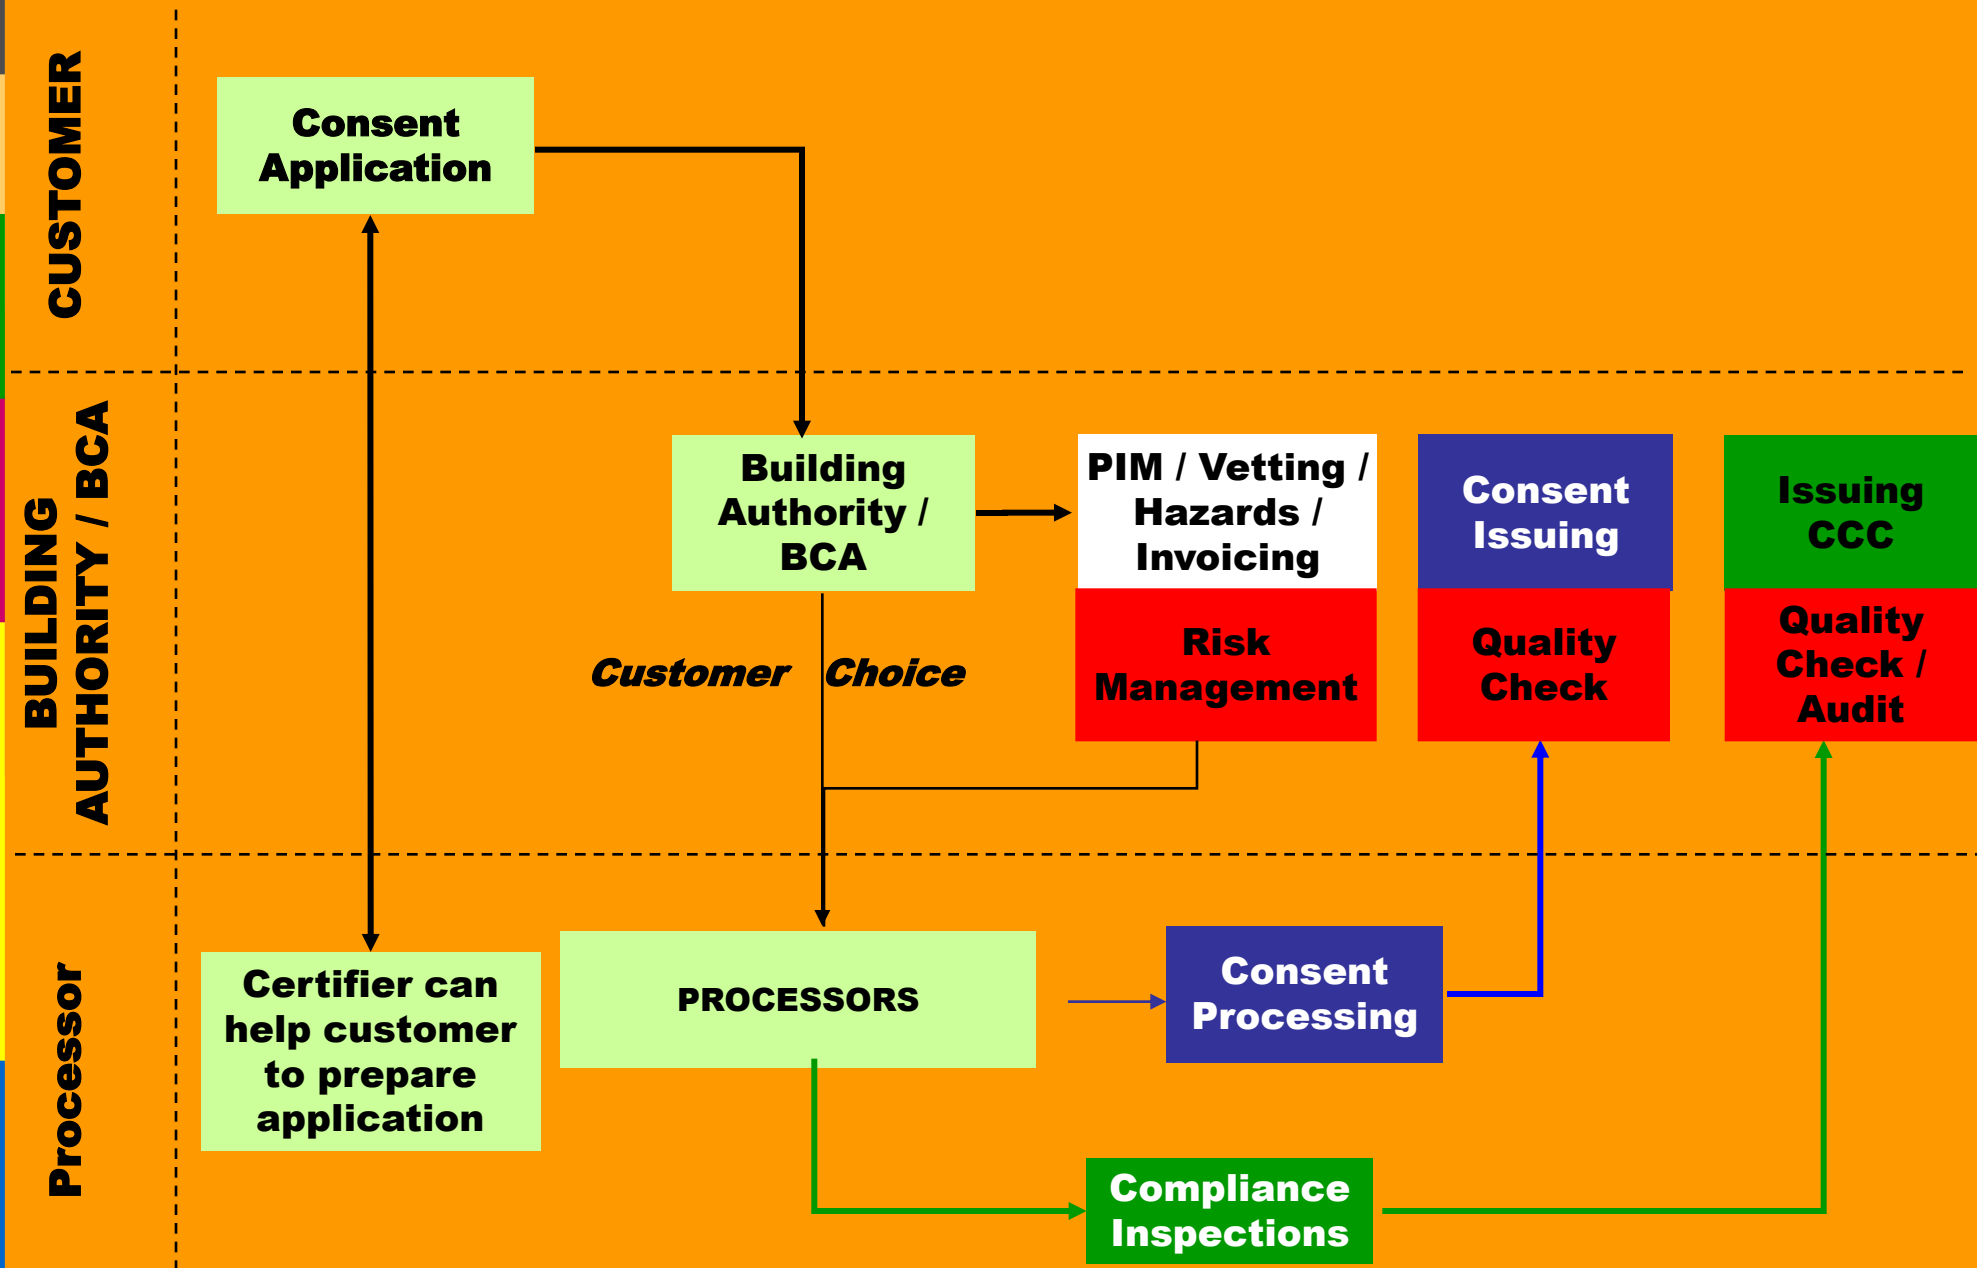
CUSTOMER

Consent Application

BUILDING AUTHORITY / BCA

Building Authority / BCA

PIM / Vetting / Hazards / Invoicing

Risk Management

Consent Issuing

Quality Check

Issuing CCC

Quality Check / Audit

Customer Choice

Processor

Certifier can help customer to prepare application

PROCESSORS

Consent Processing

Compliance Inspections